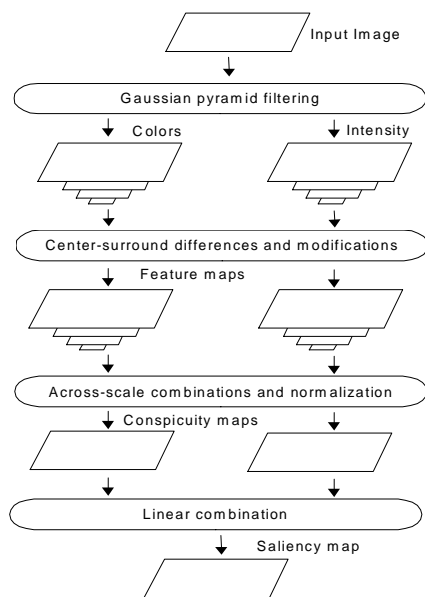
Input Image

Gaussian pyramid filtering

Colors

Intensity

Center-surround differences and modifications

Feature maps

Across-scale combinations and normalization

Conspicuity maps

Linear combination

Saliency map